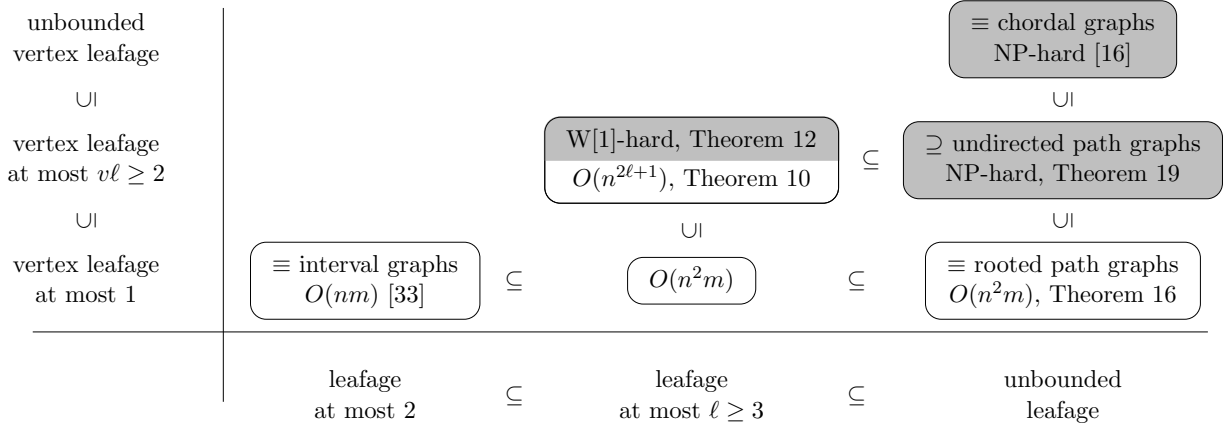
| | leafage at most 2 | | leafage at most $\ell \geq 3$ | | unbounded leafage |
|---|---|---|---|---|---|
| unbounded vertex leafage | | | | | $\equiv$ chordal graphs NP-hard [16] |
| $\cup\!\mid$ | | | | | $\cup\!\mid$ |
| vertex leafage at most $v\ell \geq 2$ | | | W[1]-hard, Theorem 12 $O(n^{2\ell+1})$, Theorem 10 | $\subseteq$ | $\supseteq$ undirected path graphs NP-hard, Theorem 19 |
| $\cup\!\mid$ | | | $\cup\!\mid$ | | $\cup\!\mid$ |
| vertex leafage at most 1 | $\equiv$ interval graphs $O(nm)$ [33] | $\subseteq$ | $O(n^2m)$ | $\subseteq$ | $\equiv$ rooted path graphs $O(n^2m)$, Theorem 16 |

leafage at most 2 $\subseteq$ leafage at most $\ell \geq 3$ $\subseteq$ unbounded leafage